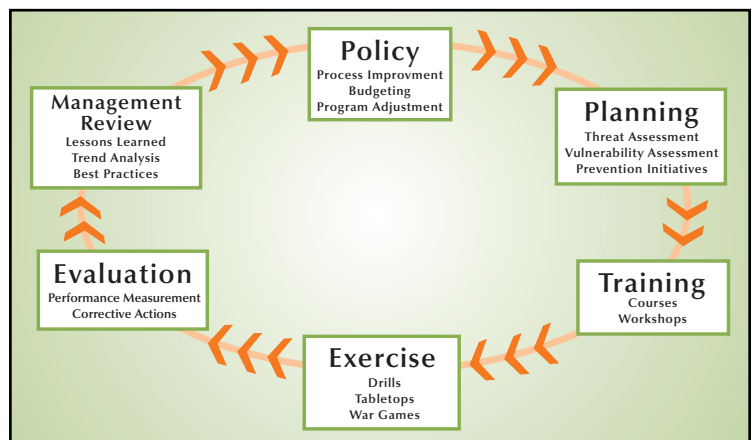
Policy
Process Improvment
Budgeting
Program Adjustment

Planning
Threat Assessment
Vulnerability Assessment
Prevention Initiatives

Training
Courses
Workshops

Exercise
Drills
Tabletops
War Games

Evaluation
Performance Measurement
Corrective Actions

Management Review
Lessons Learned
Trend Analysis
Best Practices